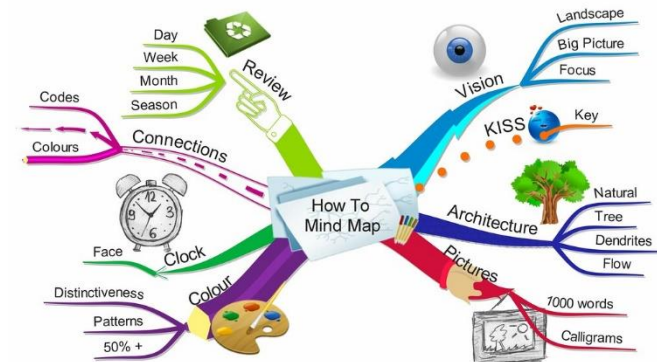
How To Mind Map

Review
Day
Week
Month
Season

Connections
Codes
Colours

Clock
Face

Colour
Distinctiveness
Patterns
50% +

Vision
Landscape
Big Picture
Focus

KISS
Key

Architecture
Natural
Tree
Dendrites
Flow

Pictures
1000 words
Calligrams